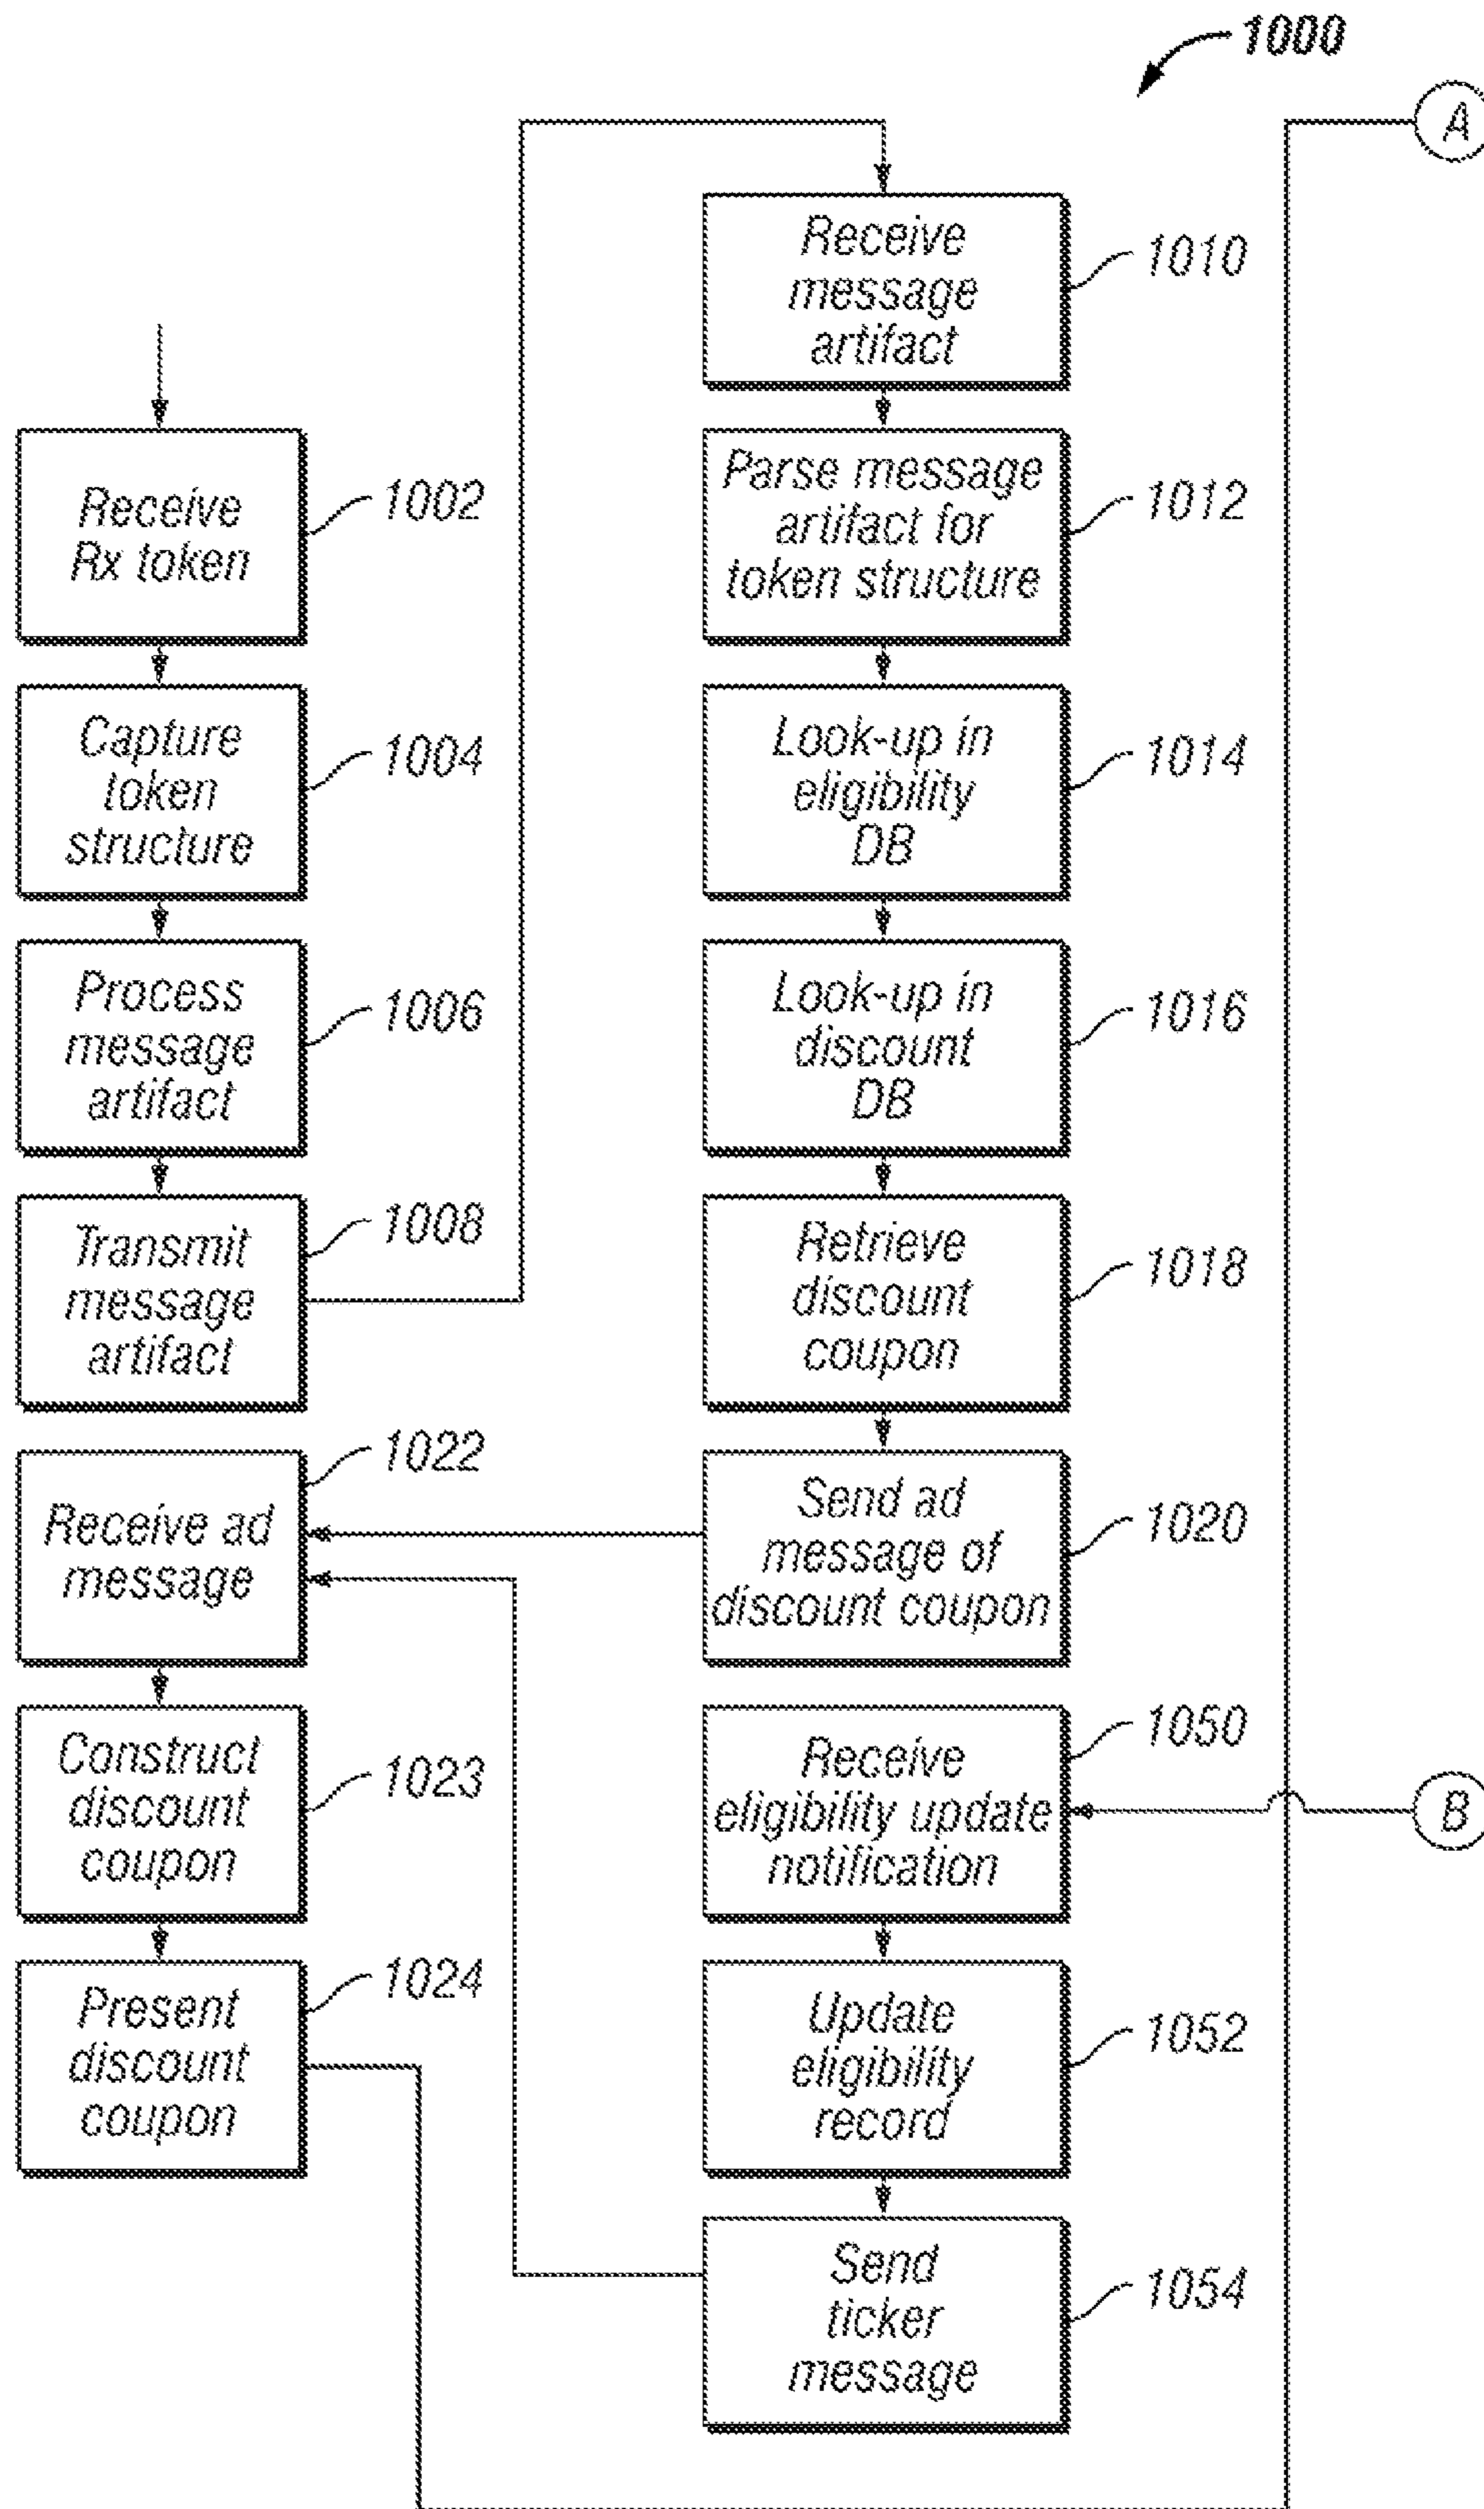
1000

A

Receive message artifact

1010

Receive Rx token

1002

Parse message artifact for token structure

1012

Capture token structure

1004

Look-up in eligibility DB

1014

Process message artifact

1006

Look-up in discount DB

1016

Transmit message artifact

1008

Retrieve discount coupon

1018

1022

Receive ad message

Send ad message of discount coupon

1020

Receive eligibility update notification

1050

B

Construct discount coupon

1023

Present discount coupon

1024

Update eligibility record

1052

Send ticker message

1054